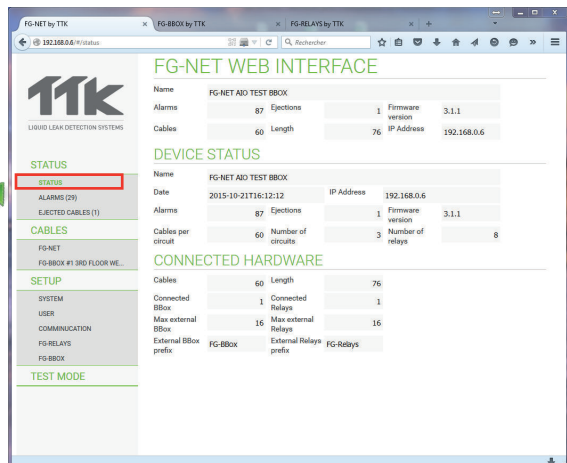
FG-NET by TTK × FG-BBOX by TTK × FG-RELAYS by TTK × +

192.168.0.6/#/status C Rechercher

TTK
LIQUID LEAK DETECTION SYSTEMS

STATUS
STATUS
ALARMS (29)
EJECTED CABLES (1)

CABLES
FG-NET
FG-BBOX #1 3RD FLOOR WE...

SETUP
SYSTEM
USER
COMMUNICATION
FG-RELAYS
FG-BBOX

TEST MODE

FG-NET WEB INTERFACE

| Name | FG-NET AIO TEST BBOX | | | | |
|---|---|---|---|---|---|
| Alarms | 87 | Ejections | 1 | Firmware version | 3.1.1 |
| Cables | 60 | Length | 76 | IP Address | 192.168.0.6 |

DEVICE STATUS

| Name | FG-NET AIO TEST BBOX | | | | |
|---|---|---|---|---|---|
| Date | 2015-10-21T16:12:12 | | IP Address | 192.168.0.6 | |
| Alarms | 87 | Ejections | 1 | Firmware version | 3.1.1 |
| Cables per circuit | 60 | Number of circuits | 3 | Number of relays | 8 |

CONNECTED HARDWARE

| Cables | 60 | Length | 76 |
|---|---|---|---|
| Connected BBox | 1 | Connected Relays | 1 |
| Max external BBox | 16 | Max external Relays | 16 |
| External BBox prefix | FG-BBox | External Relays prefix | FG-Relays |